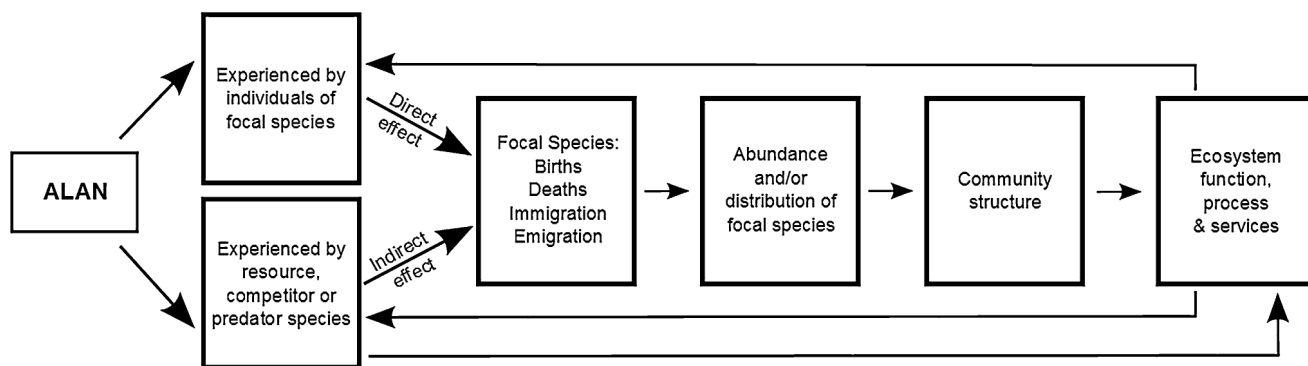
ALAN

Experienced by individuals of focal species

Experienced by resource, competitor or predator species

Direct effect

Indirect effect

Focal Species: Births Deaths Immigration Emigration

Abundance and/or distribution of focal species

Community structure

Ecosystem function, process & services